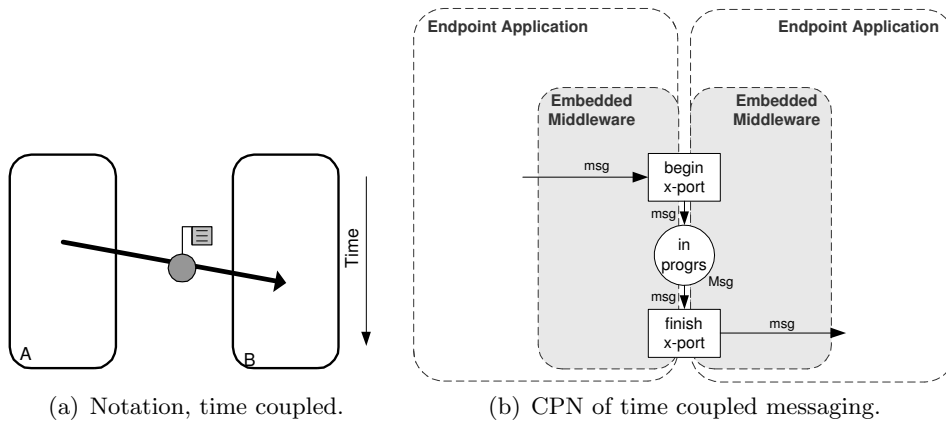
A

B

Time

(a) Notation, time coupled.

Endpoint Application

Endpoint Application

Embedded Middleware

Embedded Middleware

msg

begin x-port

msg

in progrs

Msg

msg

finish x-port

msg

(b) CPN of time coupled messaging.